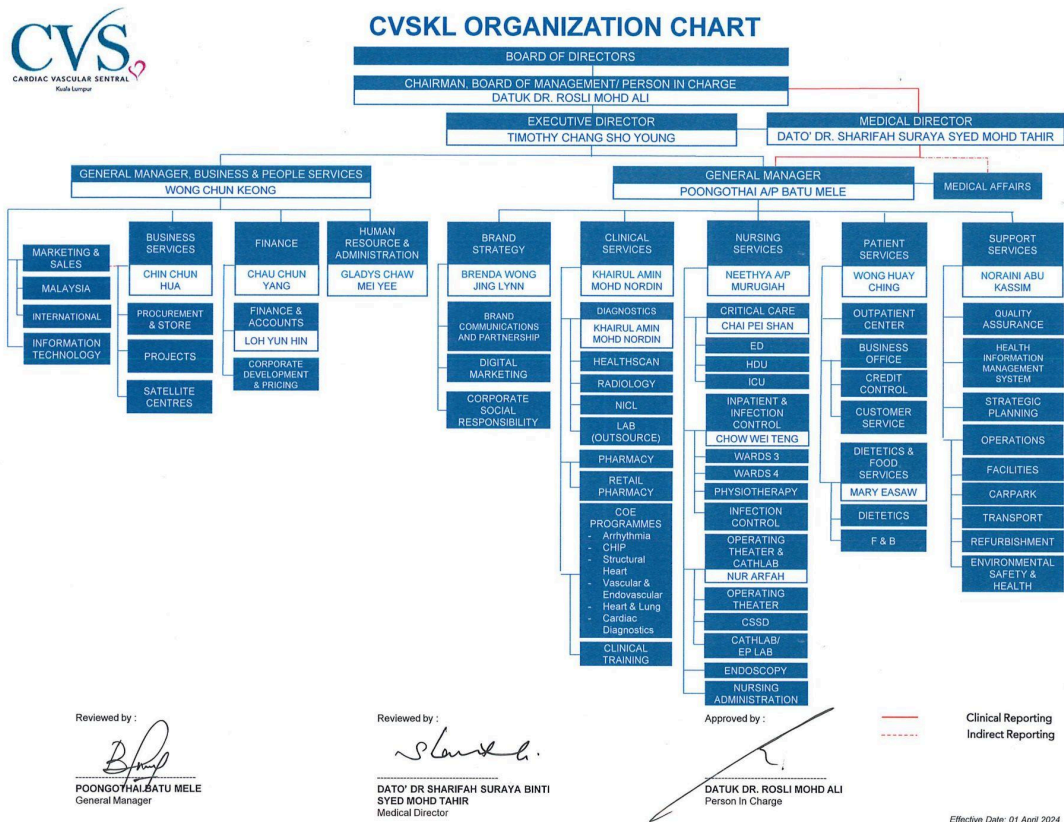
CVS CARDIAC VASCULAR SENTRAL Kuala Lumpur

CVSKL ORGANIZATION CHART

BOARD OF DIRECTORS

CHAIRMAN, BOARD OF MANAGEMENT/ PERSON IN CHARGE
DATUK DR. ROSLI MOHD ALI

EXECUTIVE DIRECTOR
TIMOTHY CHANG SHO YOUNG

MEDICAL DIRECTOR
DATO' DR. SHARIFAH SURAYA SYED MOHD TAHIR

GENERAL MANAGER, BUSINESS & PEOPLE SERVICES
WONG CHUN KEONG

GENERAL MANAGER
POONGOTHAI A/P BATU MELE

MEDICAL AFFAIRS

MARKETING & SALES
MALAYSIA
INTERNATIONAL
INFORMATION TECHNOLOGY

BUSINESS SERVICES
CHIN CHUN HUA
PROCUREMENT & STORE
PROJECTS
SATELLITE CENTRES

FINANCE
CHAU CHUN YANG
FINANCE & ACCOUNTS
LOH YUN HIN
CORPORATE DEVELOPMENT & PRICING

HUMAN RESOURCE & ADMINISTRATION
GLADYS CHAW MEI YEE

BRAND STRATEGY
BRENDA WONG JING LYNN
BRAND COMMUNICATIONS AND PARTNERSHIP
DIGITAL MARKETING
CORPORATE SOCIAL RESPONSIBILITY

CLINICAL SERVICES
KHAIRUL AMIN MOHD NORDIN
DIAGNOSTICS
KHAIRUL AMIN MOHD NORDIN
HEALTHSCAN
RADIOLOGY
NICL
LAB (OUTSOURCE)
PHARMACY
RETAIL PHARMACY
COE PROGRAMMES
- Arrhythmia
- CHIP
- Structural Heart
- Vascular & Endovascular
- Heart & Lung
- Cardiac Diagnostics
CLINICAL TRAINING

NURSING SERVICES
NEETHYA A/P MURUGIAH
CRITICAL CARE
CHAI PEI SHAN
ED
HDU
ICU
INPATIENT & INFECTION CONTROL
CHOW WEI TENG
WARDS 3
WARDS 4
PHYSIOTHERAPY
INFECTION CONTROL
OPERATING THEATER & CATHLAB
NUR ARFAH
OPERATING THEATER
CSSD
CATHLAB/ EP LAB
ENDOSCOPY
NURSING ADMINISTRATION

PATIENT SERVICES
WONG HUAY CHING
OUTPATIENT CENTER
BUSINESS OFFICE
CREDIT CONTROL
CUSTOMER SERVICE
DIETETICS & FOOD SERVICES
MARY EASAW
DIETETICS
F & B

SUPPORT SERVICES
NORAINI ABU KASSIM
QUALITY ASSURANCE
HEALTH INFORMATION MANAGEMENT SYSTEM
STRATEGIC PLANNING
OPERATIONS
FACILITIES
CARPARK
TRANSPORT
REFURBISHMENT
ENVIRONMENTAL SAFETY & HEALTH

Reviewed by :
POONGOTHAI BATU MELE
General Manager

Reviewed by :
DATO' DR SHARIFAH SURAYA BINTI SYED MOHD TAHIR
Medical Director

Approved by :
DATUK DR. ROSLI MOHD ALI
Person In Charge

Clinical Reporting
Indirect Reporting

Effective Date: 01 April 2024